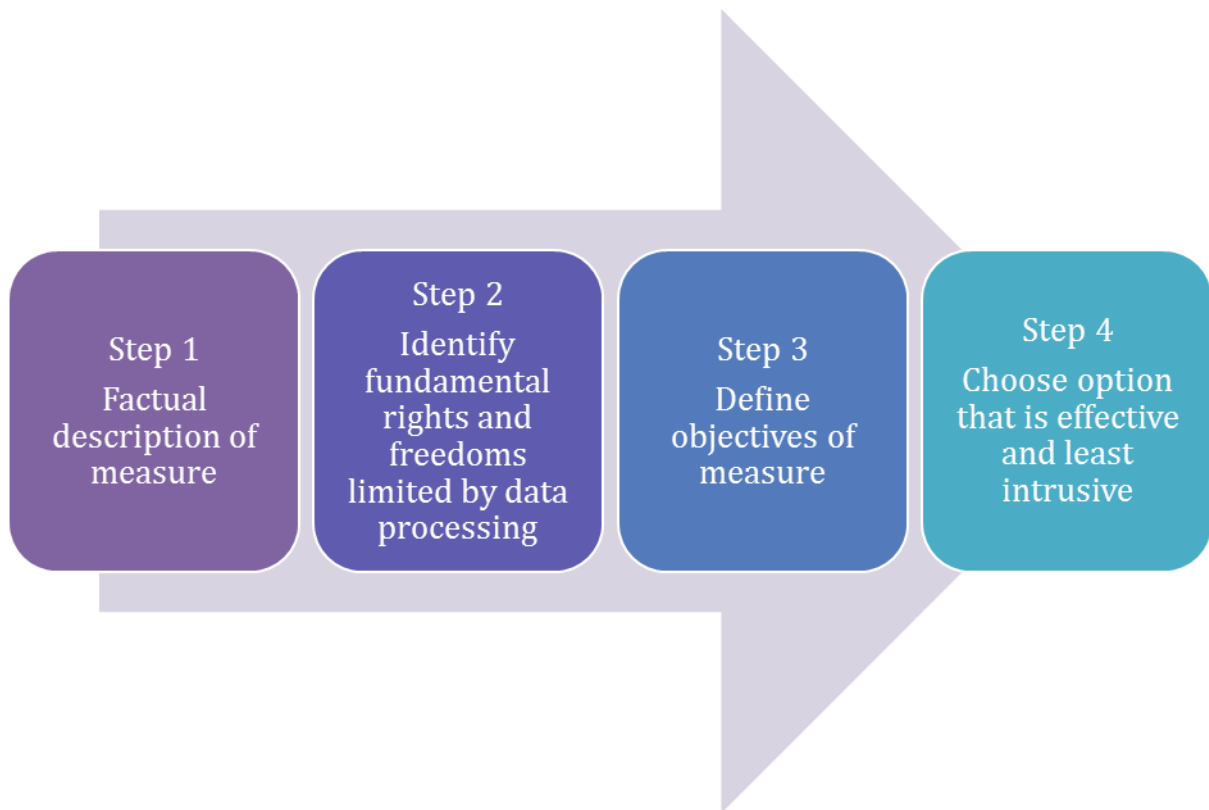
Step 1
Factual description of measure

Step 2
Identify fundamental rights and freedoms limited by data processing

Step 3
Define objectives of measure

Step 4
Choose option that is effective and least intrusive